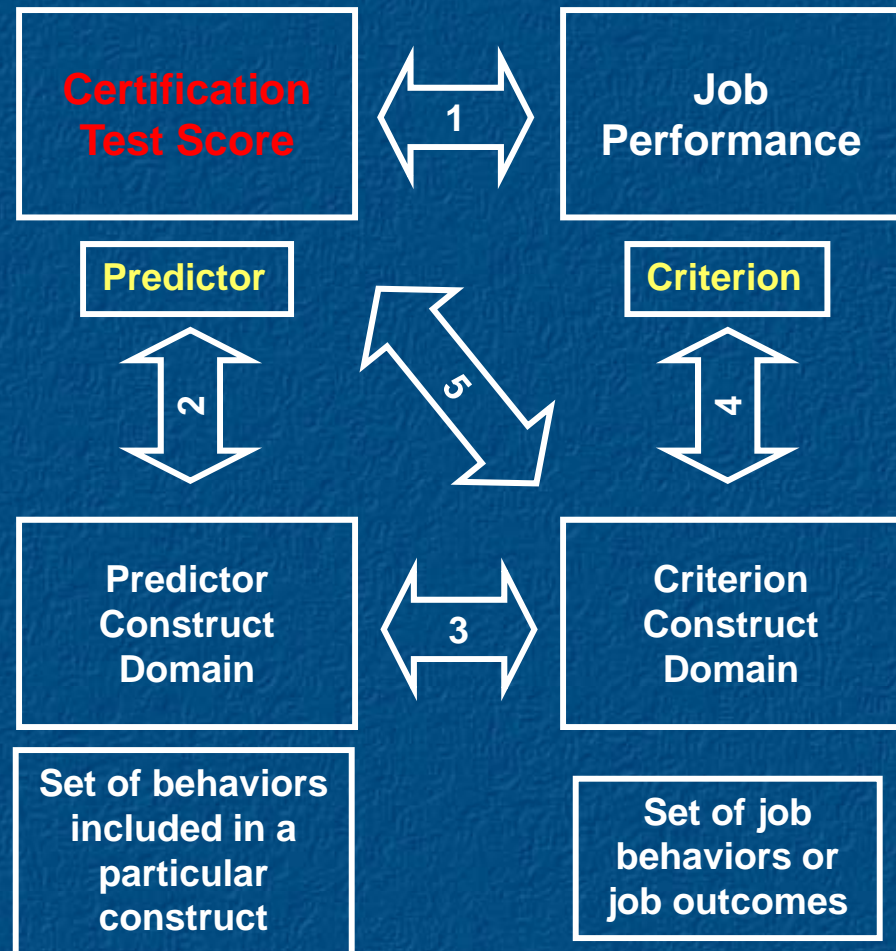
Certification Test Score

1

Job Performance

Predictor

Criterion

2

5

4

Predictor Construct Domain

3

Criterion Construct Domain

Set of behaviors included in a particular construct

Set of job behaviors or job outcomes